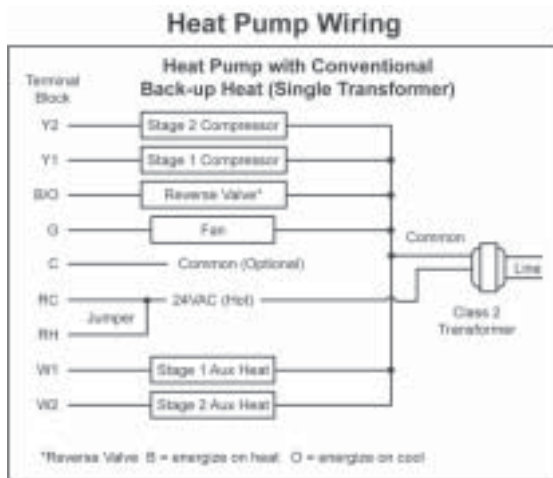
Heat Pump Wiring

Heat Pump with Conventional Back-up Heat (Single Transformer)

Terminal Block

Y2
Stage 2 Compressor

Y1
Stage 1 Compressor

B/O
Reverse Valve*

G
Fan

C
Common (Optional)

RC
24VAC (Hot)

RH
Jumper

W1
Stage 1 Aux Heat

W2
Stage 2 Aux Heat

Common

Line

Class 2 Transformer

*Reverse Valve: B = energize on heat. O = energize on cool